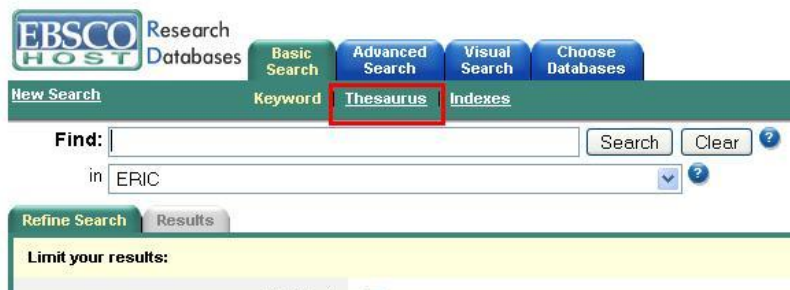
EBSCO HOST Research Databases

Basic Search | Advanced Search | Visual Search | Choose Databases

New Search

Keyword | Thesaurus | Indexes

Find: Search Clear ?

in ERIC ?

Refine Search | Results

Limit your results: